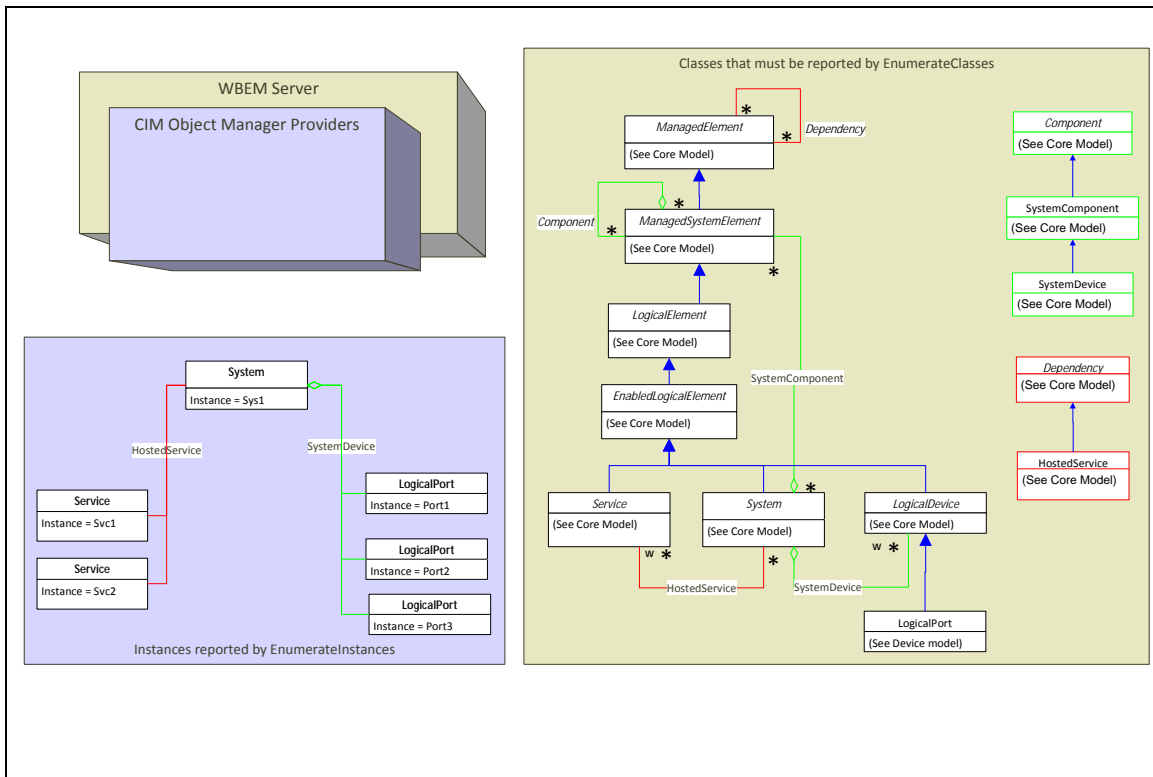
WBEM Server

CIM Object Manager Providers

Classes that must be reported by EnumerateClasses

*

ManagedElement

*

Dependency

(See Core Model)

*

Component

ManagedSystemElement

*

(See Core Model)

*

LogicalElement

(See Core Model)

SystemComponent

EnabledLogicalElement

(See Core Model)

*

Service

(See Core Model)

System

(See Core Model)

LogicalDevice

(See Core Model)

w *

*

w *

HostedService

SystemDevice

LogicalPort

(See Device model)

Component

(See Core Model)

SystemComponent

(See Core Model)

SystemDevice

(See Core Model)

Dependency

(See Core Model)

HostedService

(See Core Model)

System

Instance = Sys1

HostedService

SystemDevice

Service

Instance = Svc1

Service

Instance = Svc2

LogicalPort

Instance = Port1

LogicalPort

Instance = Port2

LogicalPort

Instance = Port3

Instances reported by EnumerateInstances